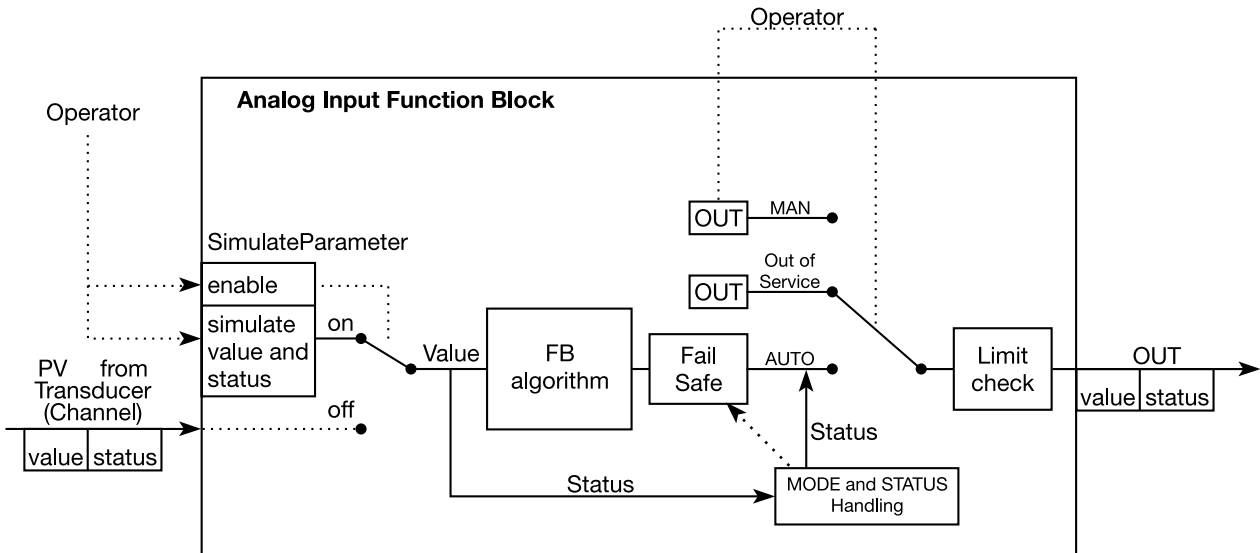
Operator

Analog Input Function Block

Operator

OUT MAN

SimulateParameter

OUT Out of Service

enable

simulate value and status

on

Value

FB algorithm

Fail Safe

AUTO

Limit check

OUT

PV from Transducer (Channel)

value | status

off

Status

Status

MODE and STATUS Handling

value | status